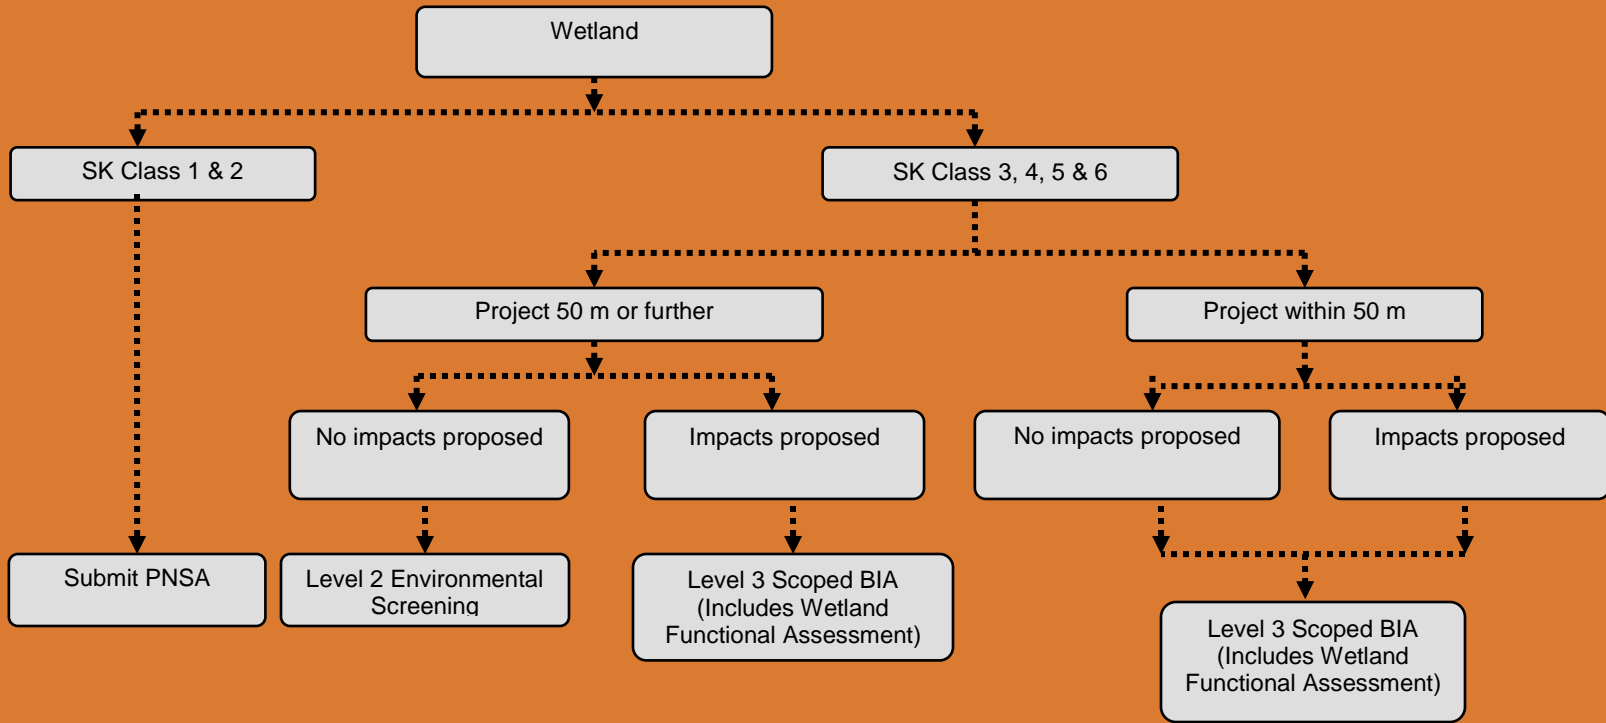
Wetland

SK Class 1 & 2

SK Class 3, 4, 5 & 6

Project 50 m or further

Project within 50 m

No impacts proposed

Impacts proposed

No impacts proposed

Impacts proposed

Submit PNSA

Level 2 Environmental Screening

Level 3 Scoped BIA (Includes Wetland Functional Assessment)

Level 3 Scoped BIA (Includes Wetland Functional Assessment)